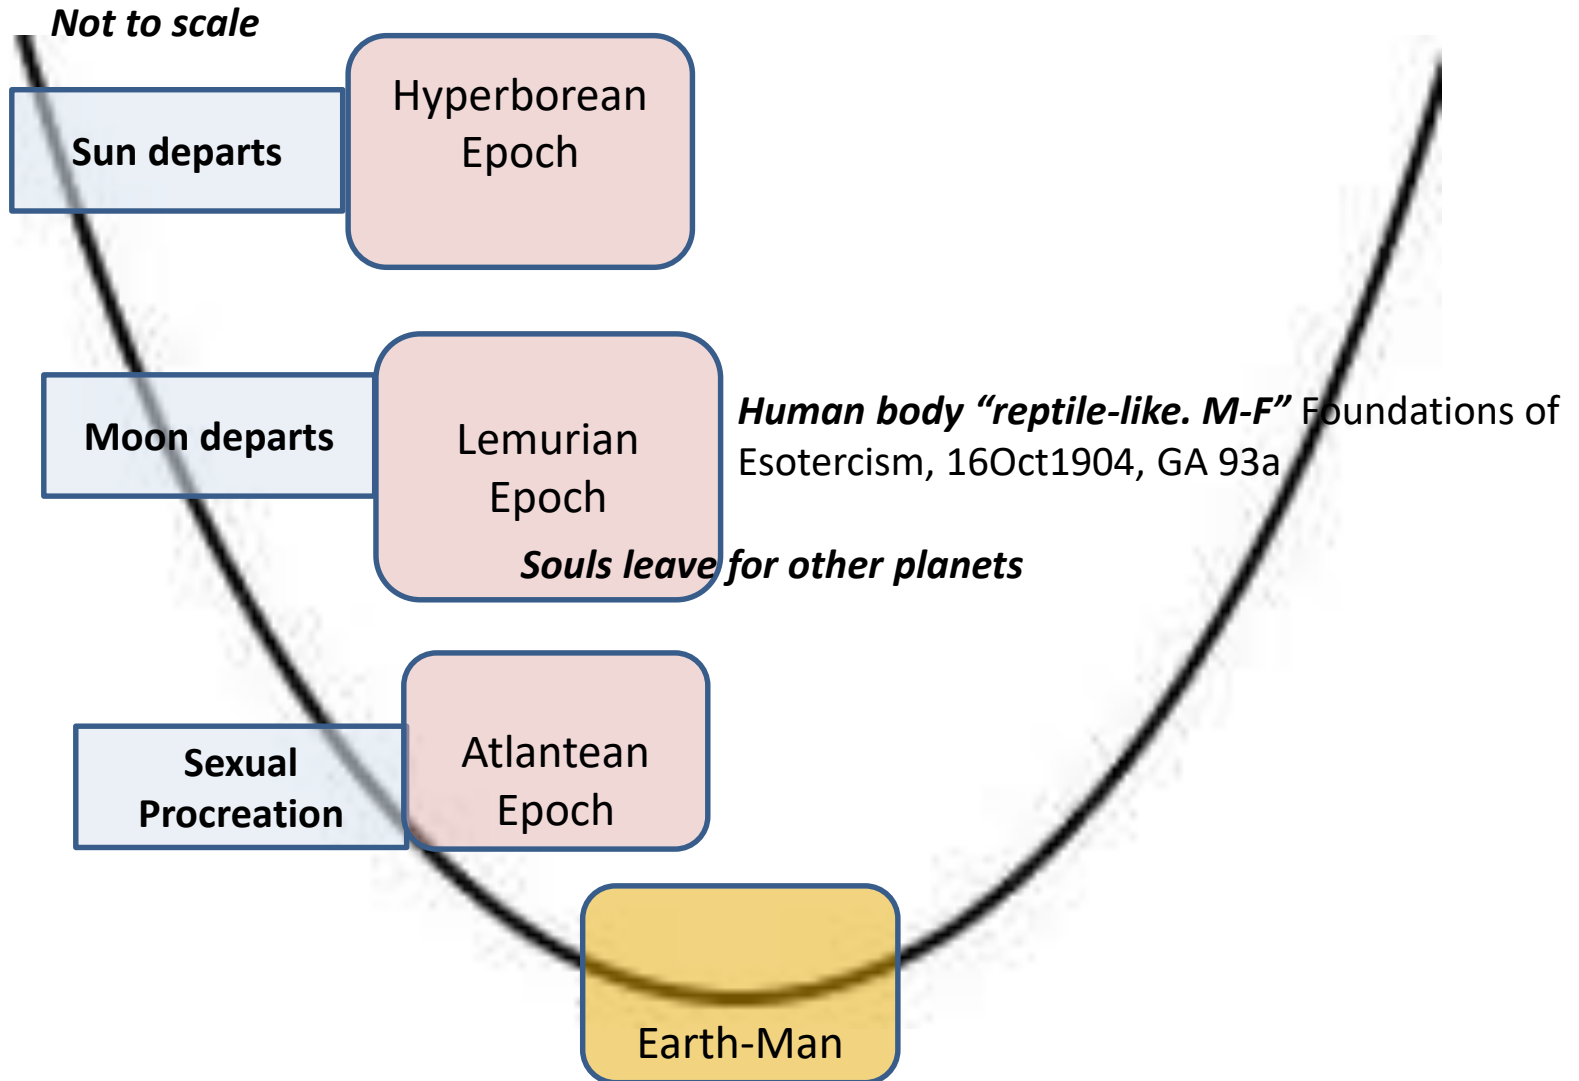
Not to scale

Sun departs

Hyperborean Epoch

Moon departs

Lemurian Epoch

Souls leave for other planets

Human body “reptile-like. M-F” Foundations of Esotercism, 16Oct1904, GA 93a

Sexual Procreation

Atlantean Epoch

Earth-Man